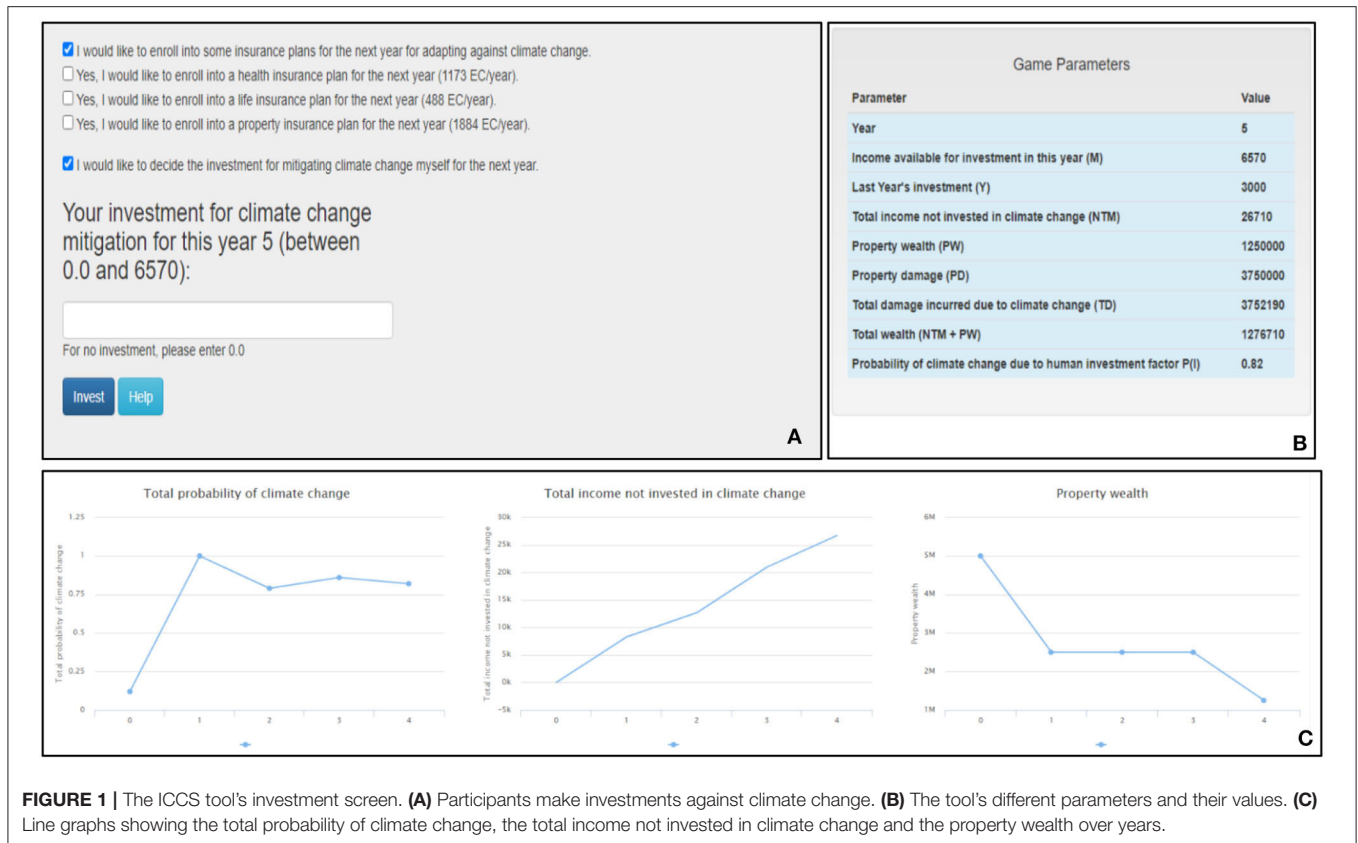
☑ I would like to enroll into some insurance plans for the next year for adapting against climate change.
☐ Yes, I would like to enroll into a health insurance plan for the next year (1173 EC/year).
☐ Yes, I would like to enroll into a life insurance plan for the next year (488 EC/year).
☐ Yes, I would like to enroll into a property insurance plan for the next year (1884 EC/year).

☑ I would like to decide the investment for mitigating climate change myself for the next year.

Your investment for climate change mitigation for this year 5 (between 0.0 and 6570):

For no investment, please enter 0.0

Invest Help

A

Game Parameters

| Parameter | Value |
|---|---|
| Year | 5 |
| Income available for investment in this year (M) | 6570 |
| Last Year's investment (Y) | 3000 |
| Total income not invested in climate change (NTM) | 26710 |
| Property wealth (PW) | 1250000 |
| Property damage (PD) | 3750000 |
| Total damage incurred due to climate change (TD) | 3752190 |
| Total wealth (NTM + PW) | 1276710 |
| Probability of climate change due to human investment factor P(I) | 0.82 |

B

Total probability of climate change

1.25
1
0.75
0.5
0.25
0
Total probability of climate change
0 1 2 3 4

Total income not invested in climate change

30k
25k
20k
15k
10k
5k
0k
-5k
Total income not invested in climate change
0 1 2 3 4

Property wealth

6M
5M
4M
3M
2M
1M
Property wealth
0 1 2 3 4

C

FIGURE 1 | The ICCS tool's investment screen. (A) Participants make investments against climate change. (B) The tool's different parameters and their values. (C) Line graphs showing the total probability of climate change, the total income not invested in climate change and the property wealth over years.